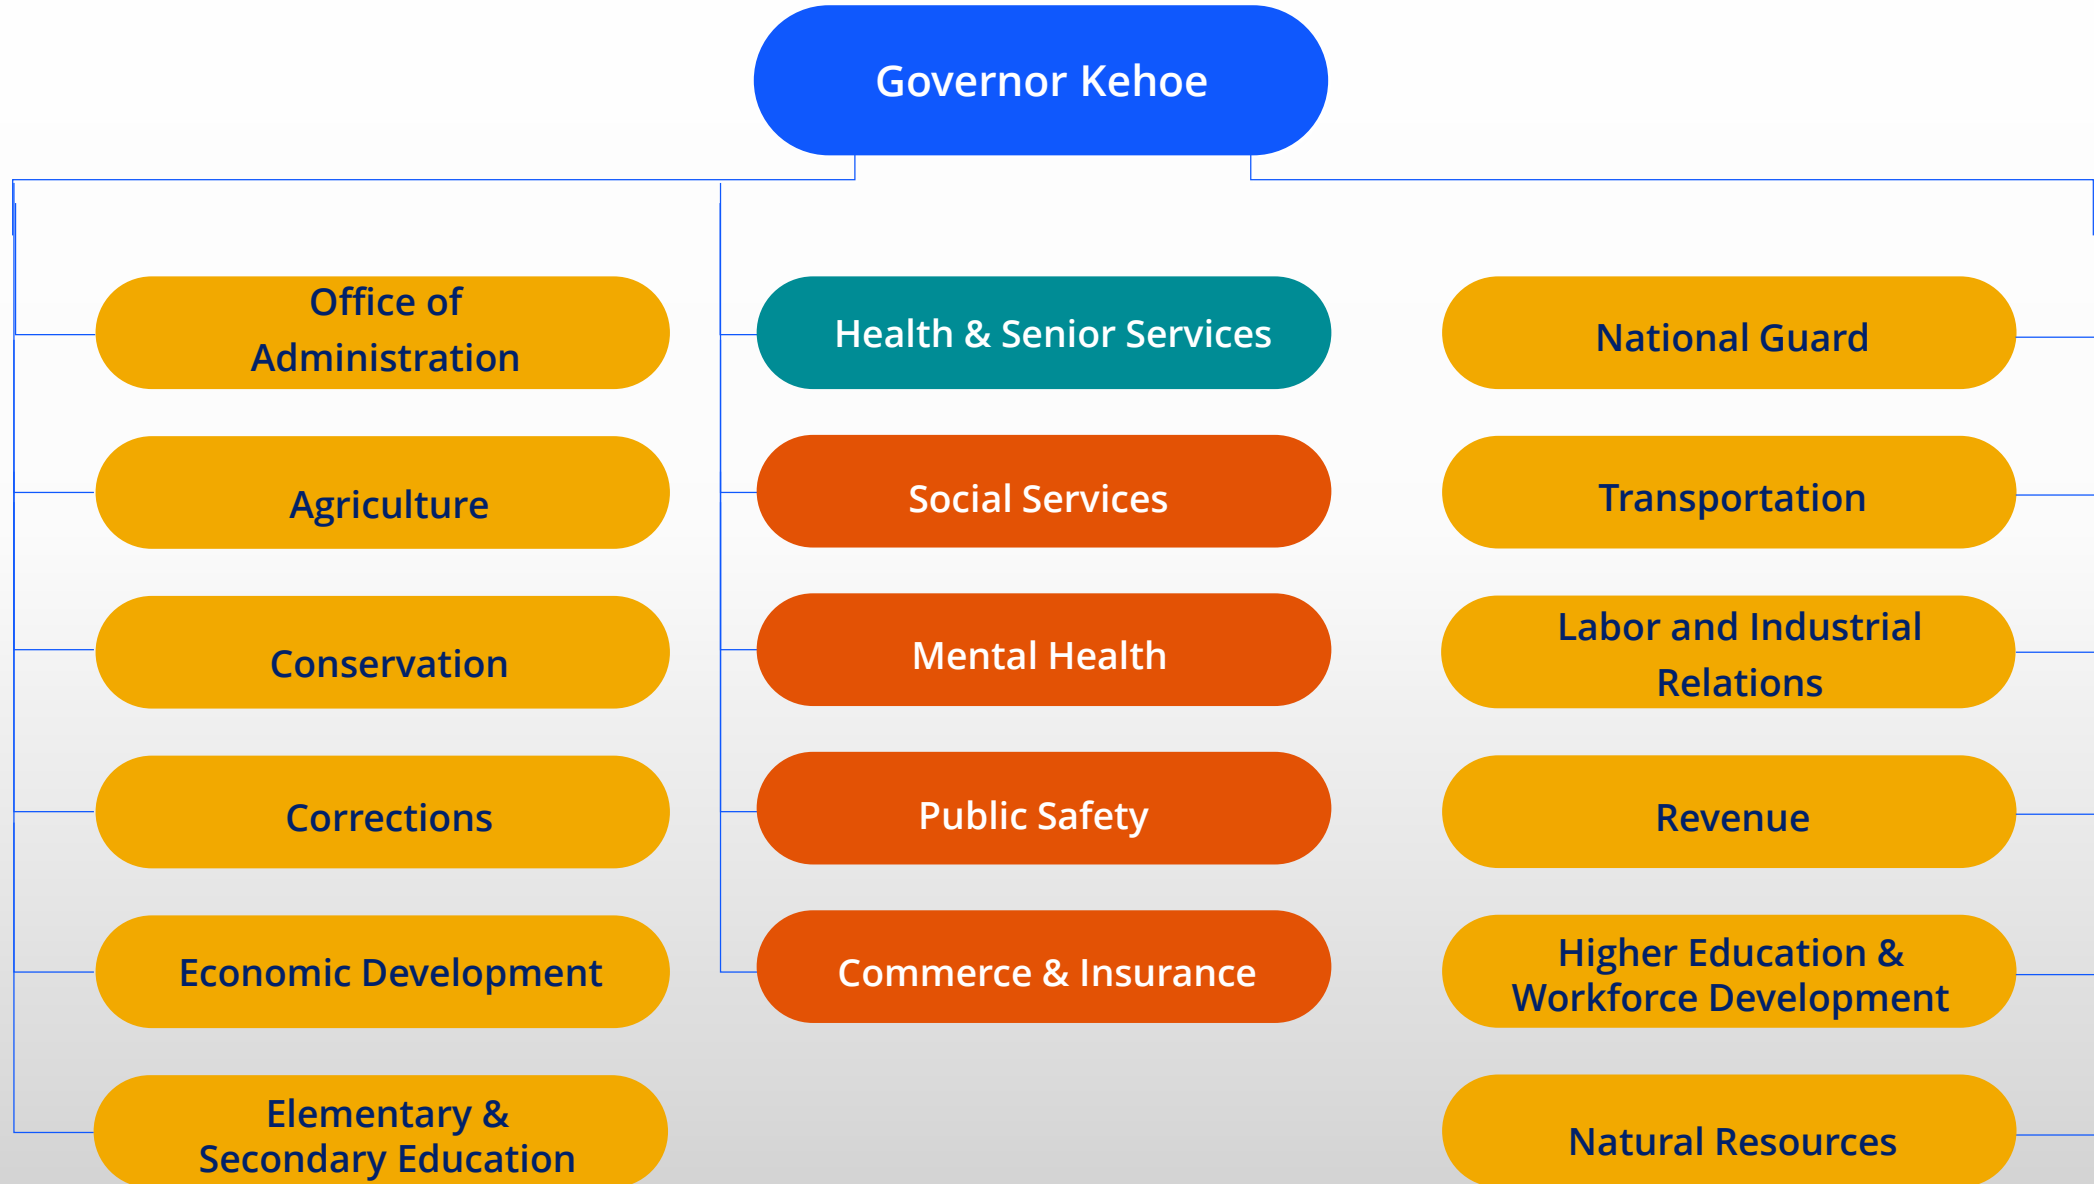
Governor Kehoe

Office of Administration

Agriculture

Conservation

Corrections

Economic Development

Elementary & Secondary Education

Health & Senior Services

Social Services

Mental Health

Public Safety

Commerce & Insurance

National Guard

Transportation

Labor and Industrial Relations

Revenue

Higher Education & Workforce Development

Natural Resources